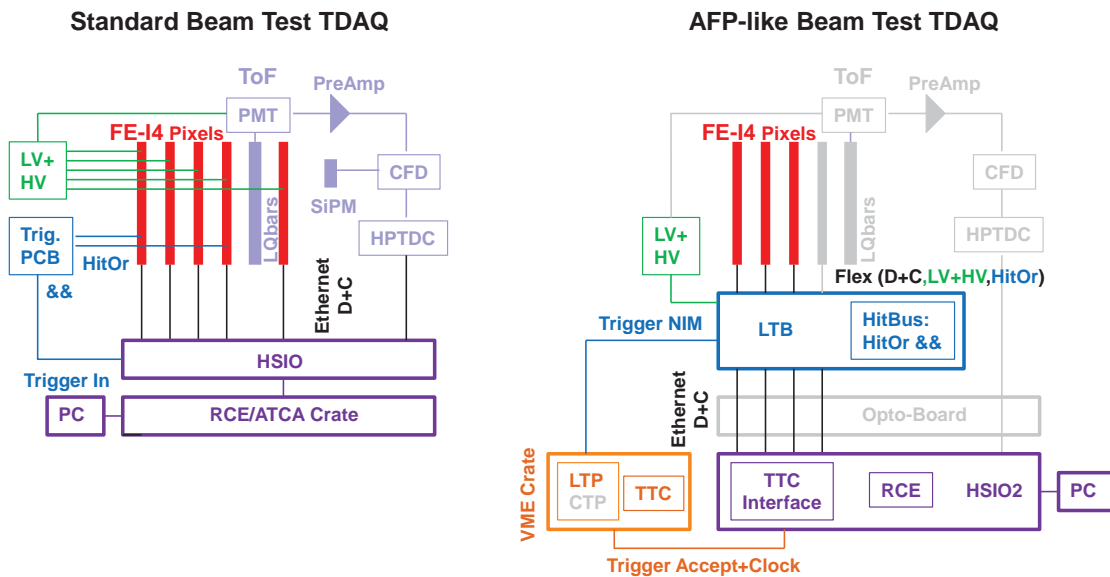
Standard Beam Test TDAQ

ToF
PreAmp
PMT
FE-I4 Pixels
LV+ HV
CFD
SiPM
LQbars
Trig. PCB
HitOr
&&
HPTDC
Ethernet D+C
HSIO
Trigger In
PC
RCE/ATCA Crate

AFP-like Beam Test TDAQ

ToF
PreAmp
PMT
FE-I4 Pixels
CFD
LQbars
LV+ HV
HPTDC
Flex (D+C,LV+HV,HitOr)
Trigger NIM
LTB
HitBus: HitOr &&
Ethernet D+C
Opto-Board
VME Crate
LTP CTP
TTC
TTC Interface
RCE
HSIO2
PC
Trigger Accept+Clock